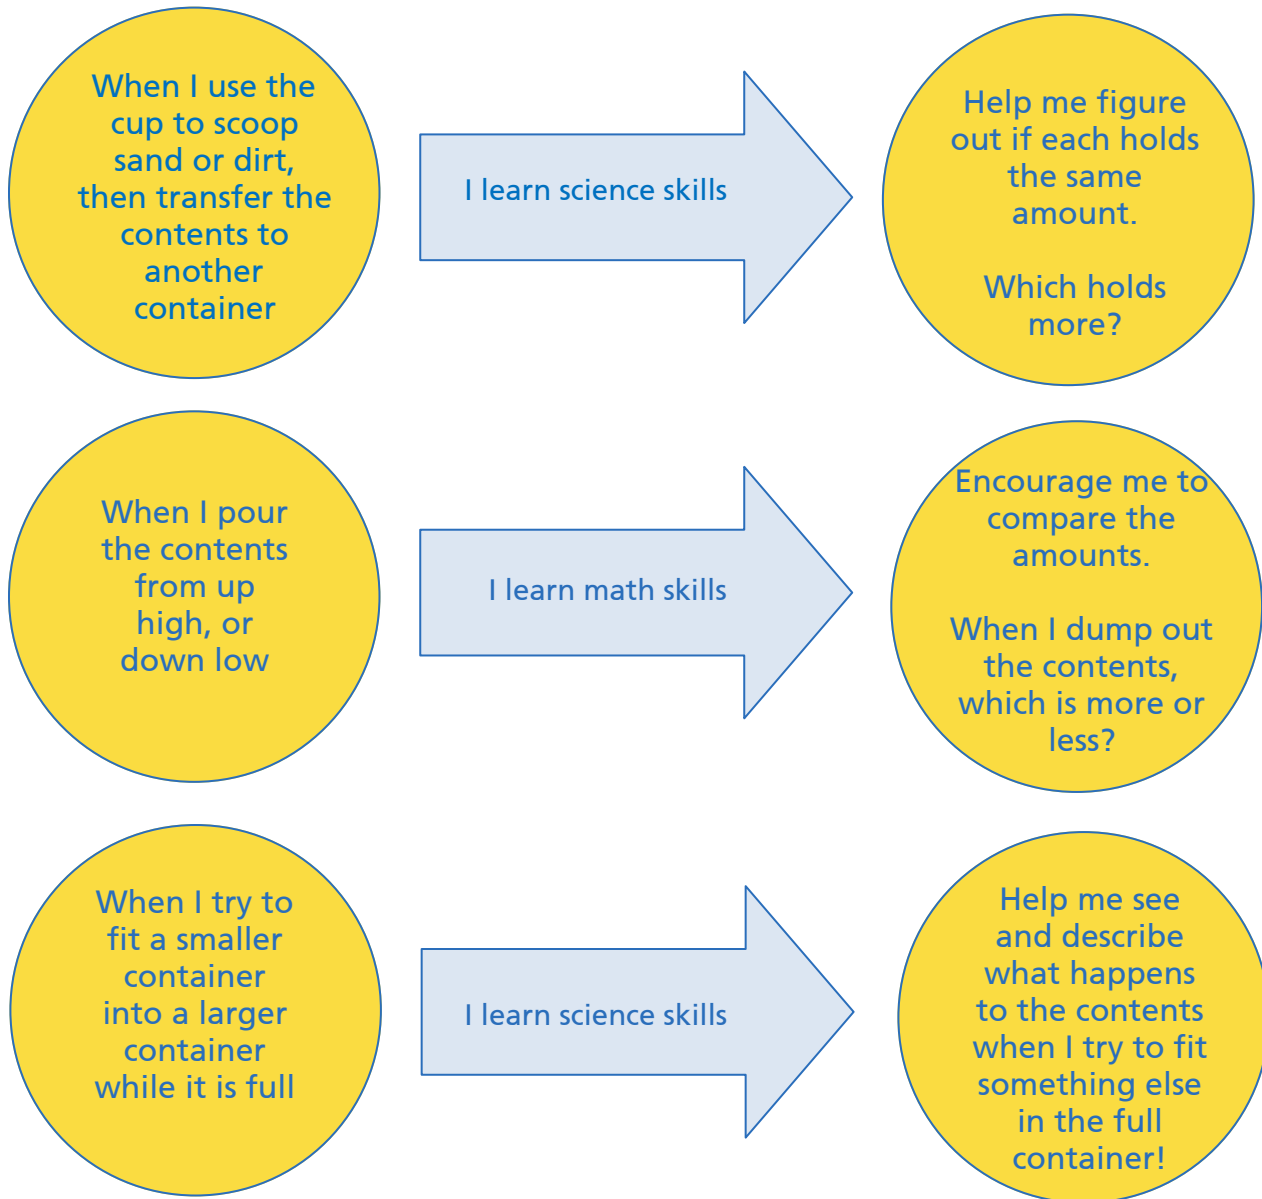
When I use the cup to scoop sand or dirt, then transfer the contents to another container

I learn science skills

Help me figure out if each holds the same amount.

Which holds more?

When I pour the contents from up high, or down low

I learn math skills

Encourage me to compare the amounts.

When I dump out the contents, which is more or less?

When I try to fit a smaller container into a larger container while it is full

I learn science skills

Help me see and describe what happens to the contents when I try to fit something else in the full container!